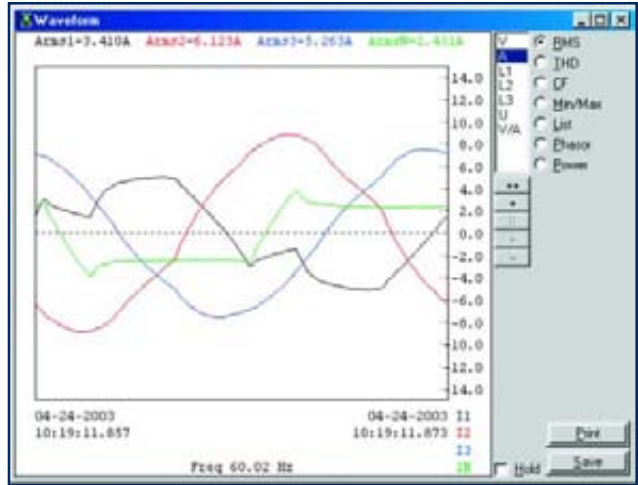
Waveform

Arms1=3.410A Arms2=6.123A Arms3=5.263A ArmsN=2.431A

14.0
12.0
10.0
8.0
6.0
4.0
2.0
0.0
-2.0
-4.0
-6.0
-8.0
-10.0
-12.0
-14.0

V
A
L1
L2
L3
U
V/A

RMS
THD
CF
Min/Max
List
Phasor
Power

04-24-2003
10:19:11.857

04-24-2003 I1
10:19:11.873 I2
I3
IN

Freq 60.02 Hz

Hold

Print
Save